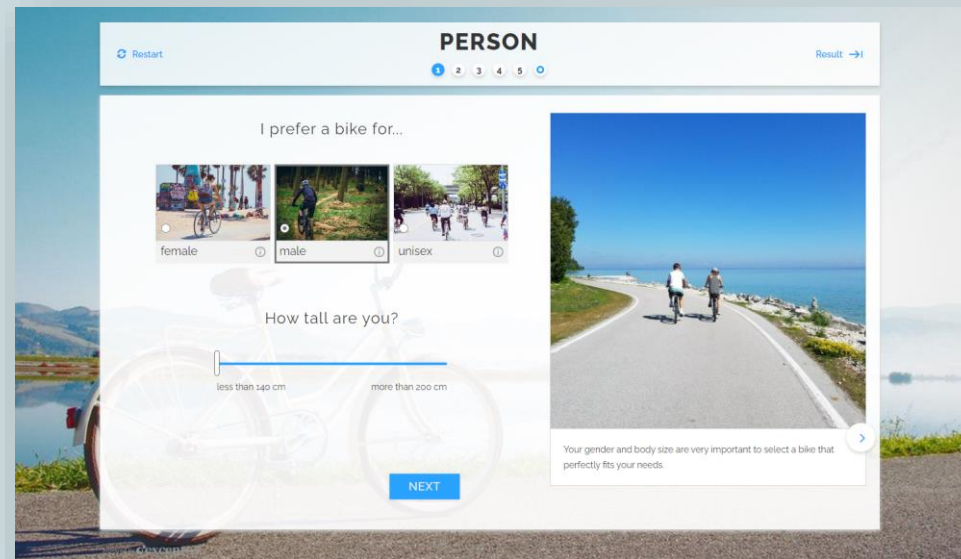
Restart

PERSON

1 2 3 4 5

Result

I prefer a bike for...

female

male

unisex

How tall are you?

less than 140 cm

more than 200 cm

NEXT

Your gender and body size are very important to select a bike that perfectly fits your needs.